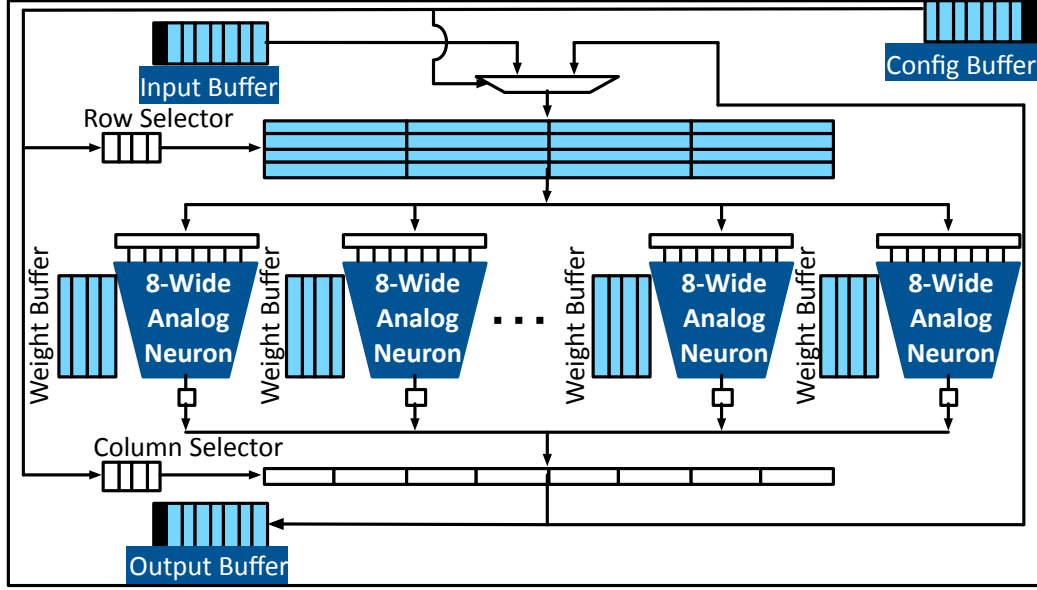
Input Buffer

Config Buffer

Row Selector

Weight Buffer

8-Wide Analog Neuron

Weight Buffer

8-Wide Analog Neuron

. . .

Weight Buffer

8-Wide Analog Neuron

Weight Buffer

8-Wide Analog Neuron

Column Selector

Output Buffer